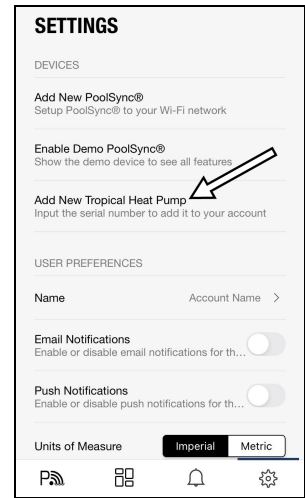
SETTINGS

DEVICES

Add New PoolSync®
Setup PoolSync® to your Wi-Fi network

Enable Demo PoolSync®
Show the demo device to see all features

Add New Tropical Heat Pump
Input the serial number to add it to your account

USER PREFERENCES

Name
Account Name >

Email Notifications
Enable or disable email notifications for th...

Push Notifications
Enable or disable push notifications for th...

Units of Measure
Imperial
Metric